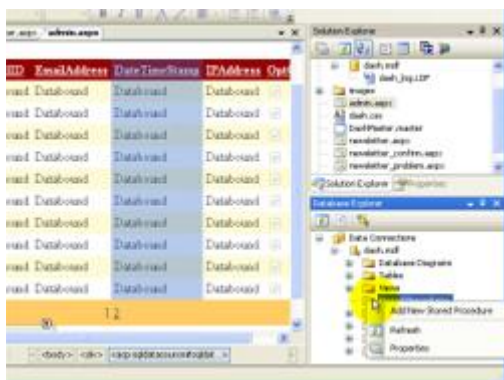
er.aspx admin.aspx

ID EmailAddress DateTimeStamp IPAddress Opt

ound Databound Databound Databound
ound Databound Databound Databound
ound Databound Databound Databound
ound Databound Databound Databound
ound Databound Databound Databound
ound Databound Databound Databound
ound Databound Databound Databound
ound Databound Databound Databound
ound Databound Databound Databound
ound Databound Databound Databound

1 2

<body> <div> <asp:sqldatasource#sqldat...>

Solution Explorer

dash.mdf
dash_log.LDF
images
admin.aspx
dash.css
DashMaster.master
newsletter.aspx
newsletter_confirm.aspx
newsletter_problem.aspx

Solution Explorer Properties

Database Explorer

Data Connections
dash.mdf
Database Diagrams
Tables
Views
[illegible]

Add New Stored Procedure
Refresh
Properties